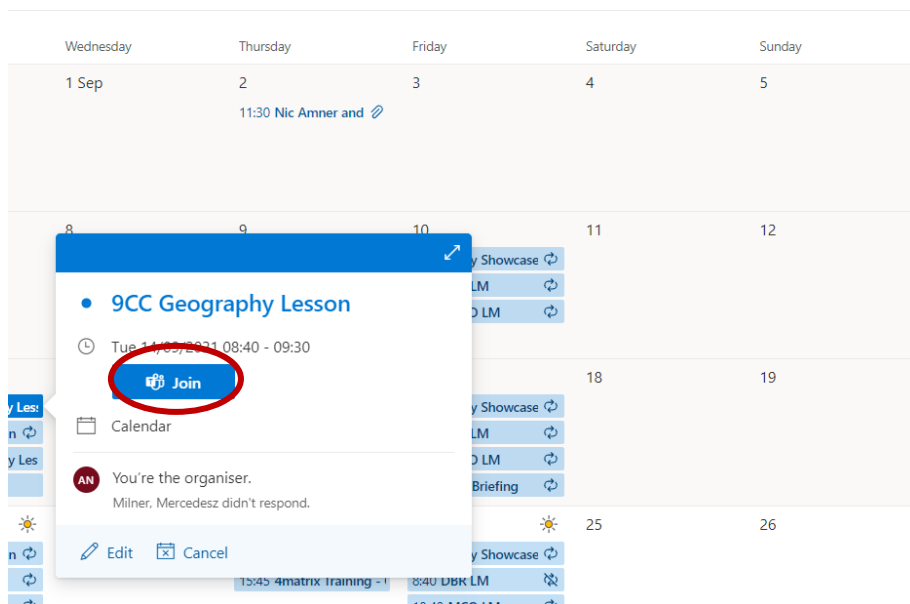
Wednesday Thursday Friday Saturday Sunday

1 Sep

2

11:30 Nic Amner and

3

4

5

8

9

10

y Showcase

LM

D LM

11

12

9CC Geography Lesson

Tue 14/09/2021 08:40 - 09:30

Join

y Less

n

y Les

Calendar

y Showcase

LM

D LM

Briefing

18

19

AN

You're the organiser.

Milner, Mercedesz didn't respond.

n

y Showcase

25

26

Edit

Cancel

15:45 4matrix Training -

8:40 DBR LM